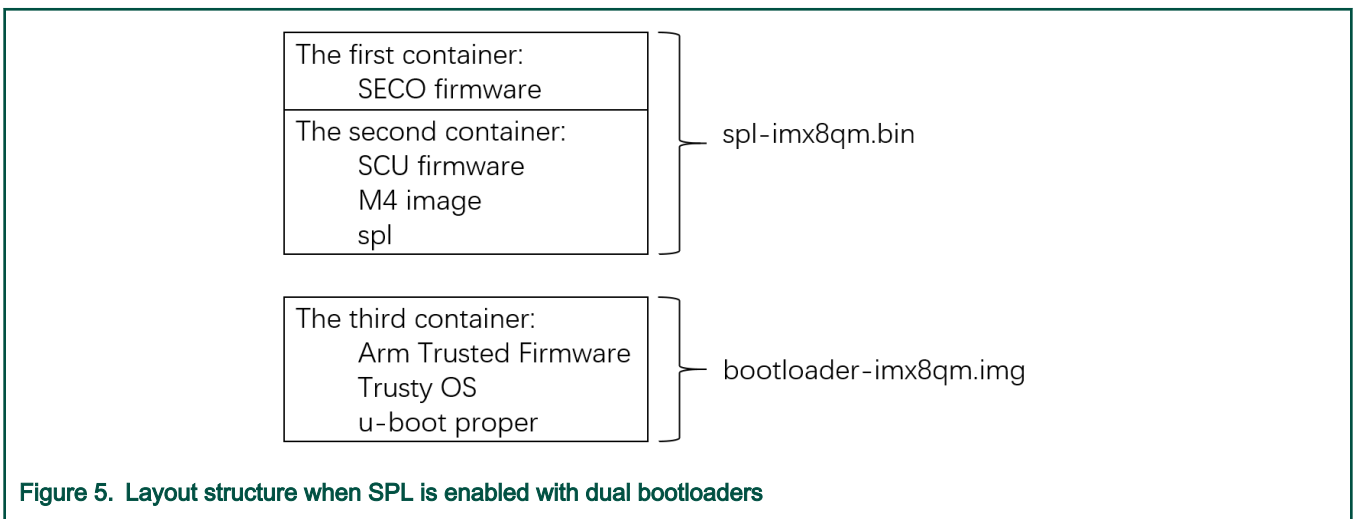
The first container:
SECO firmware

The second container:
SCU firmware
M4 image
spl

spl-imx8qm.bin

The third container:
Arm Trusted Firmware
Trusty OS
u-boot proper

bootloader-imx8qm.img

Figure 5. Layout structure when SPL is enabled with dual bootloaders